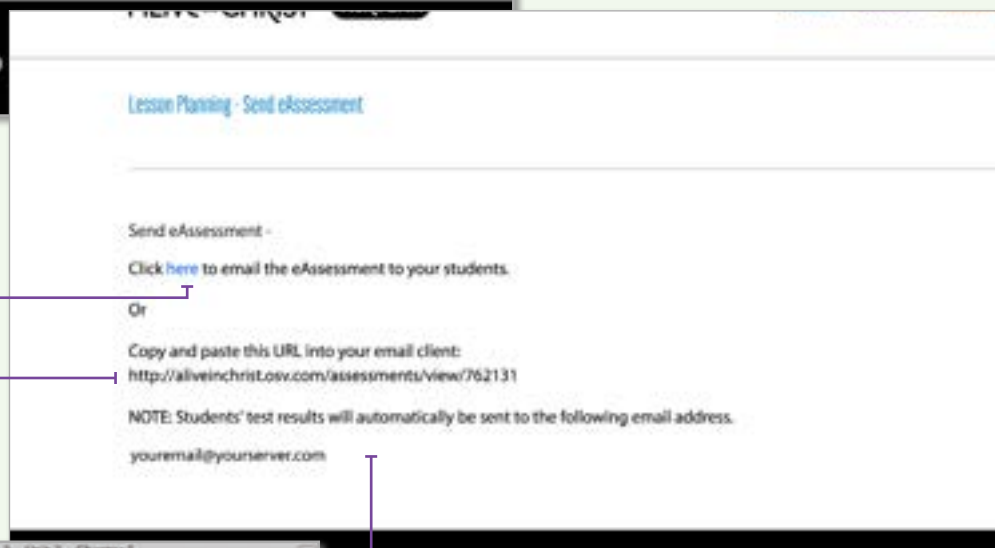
Lesson Planning - Send eAssessment

Send eAssessment -

Click here to email the eAssessment to your students.

Or

Copy and paste this URL into your email client:
http://aliveinchrist.osv.com/assessments/view/762131

NOTE: Students' test results will automatically be sent to the following email address.

youremail@yourserver.com